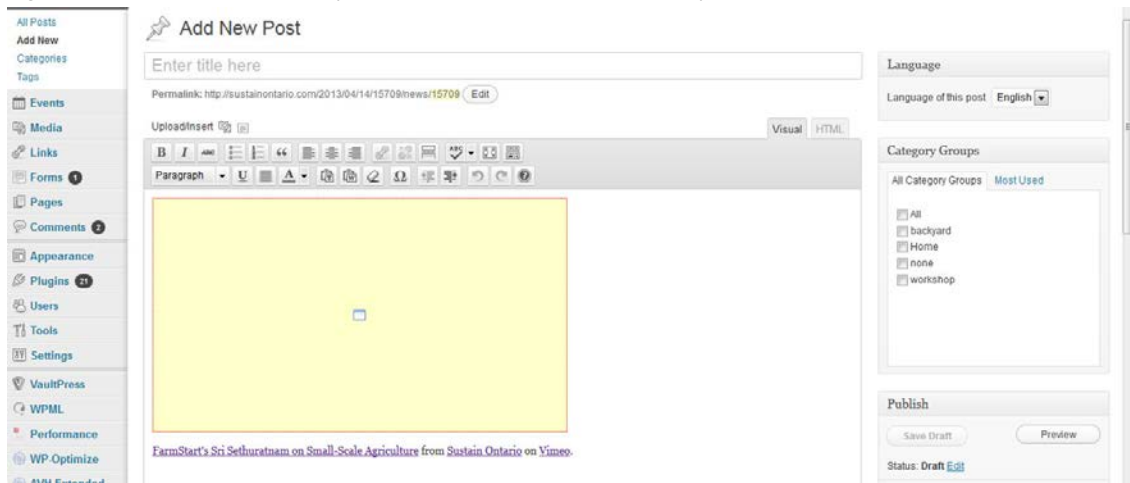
All Posts
Add New
Categories
Tags

Events
Media
Links
Forms 1
Pages
Comments 2
Appearance
Plugins 21
Users
Tools
Settings
VaultPress
WPML
Performance
WP-Optimize
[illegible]

Add New Post

Enter title here

Permalink: http://sustainontario.com/2013/04/14/15709/news/15709 Edit

Upload/Insert

Visual HTML

B I ABC

Paragraph U A Ω

FarmStart's Sri Sethuratnam on Small-Scale Agriculture from Sustain Ontario on Vimeo.

Language

Language of this post English

Category Groups

All Category Groups Most Used

All
backyard
Home
none
workshop

Publish

Save Draft Preview

Status: Draft Edit